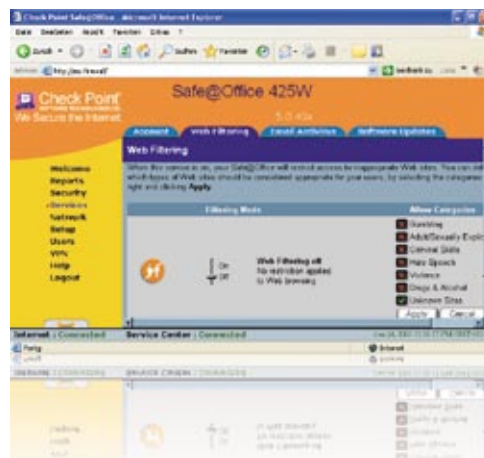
Check Point Safe@Office - Microsoft Internet Explorer

Datei Bearbeiten Ansicht Favoriten Extras ?

Zurück Suchen Favoriten

Adresse http://my.firewall/

Check Point SOFTWARE TECHNOLOGIES LTD. We Secure the Internet

Safe@Office 425W

5.0.43x

Account Web Filtering Email Antivirus Software Updates

Web Filtering

When this service is on, your Safe@Office will restrict access to inappropriate Web sites. You can sel which types of Web sites should be considered appropriate for your users, by selecting the categorie right and clicking Apply.

Welcome
Reports
Security
»Services
Network
Setup
Users
VPN
Help
Logout

Filtering Mode

On
Off

Web Filtering off
No restriction applied to Web browsing

Allow Categories

Gambling
Adult/Sexually Explic
Criminal Skills
Hate Speech
Violence
Drugs & Alcohol
Unknown Sites

Apply Cancel

Internet : Connected Service Center : Connected

Fertig Internet